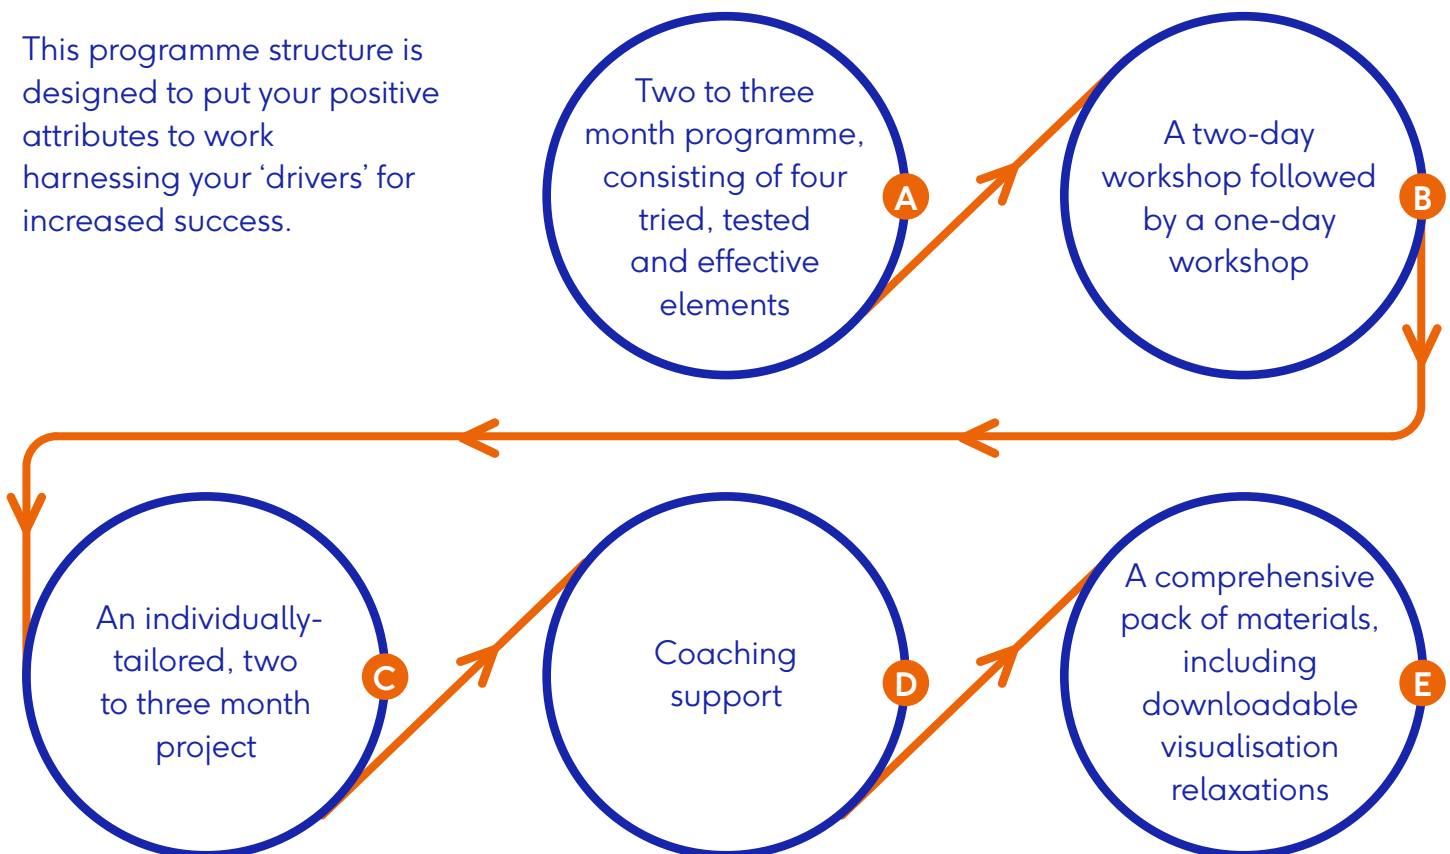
This programme structure is designed to put your positive attributes to work harnessing your ‘drivers’ for increased success.

Two to three month programme, consisting of four tried, tested and effective elements

A

A two-day workshop followed by a one-day workshop

B

An individually-tailored, two to three month project

C

Coaching support

D

A comprehensive pack of materials, including downloadable visualisation relaxations

E